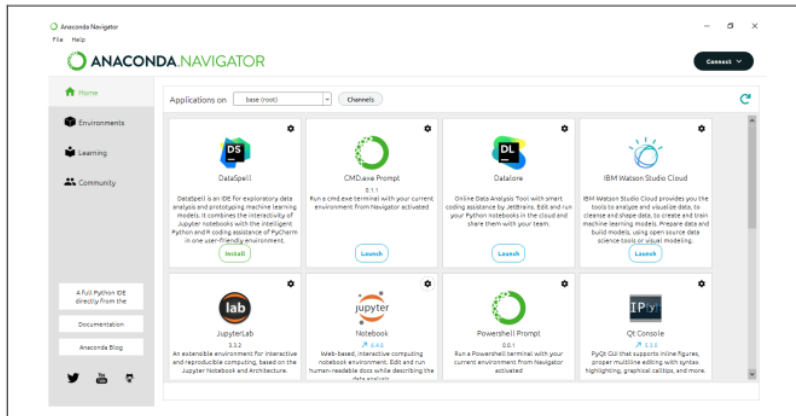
Anaconda Navigator

File Help

ANACONDA.NAVIGATOR

Connect

Home

Environments

Learning

Community

Applications on base (root) Channels

DS

DataSpell

DataSpell is an IDE for exploratory data analysis and prototyping machine learning models. It combines the interactivity of Jupyter notebooks with the intelligent Python and R coding assistance of PyCharm in one user-friendly environment.

Install

CMD.exe Prompt

0.1.1

Run a cmd.exe terminal with your current environment from Navigator activated

Launch

DL

Datalore

Online Data Analysis Tool with smart coding assistance by JetBrains. Edit and run your Python notebooks in the cloud and share them with your team.

Launch

IBM Watson Studio Cloud

IBM Watson Studio Cloud provides you the tools to analyze and visualize data, to cleanse and shape data, to create and train machine learning models. Prepare data and build models, using open source data science tools or visual modeling.

Launch

lab

JupyterLab

3.3.2

An extensible environment for interactive and reproducible computing, based on the Jupyter Notebook and Architecture.

jupyter

Notebook

6.4.8

Web-based, interactive computing notebook environment. Edit and run human-readable docs while describing the data analysis.

Powershell Prompt

0.0.1

Run a Powershell terminal with your current environment from Navigator activated

IPy

Qt Console

5.3.0

PyQt GUI that supports inline figures, proper multiline editing with syntax highlighting, graphical calltips, and more.

A full Python IDE directly from the

Documentation

Anaconda Blog